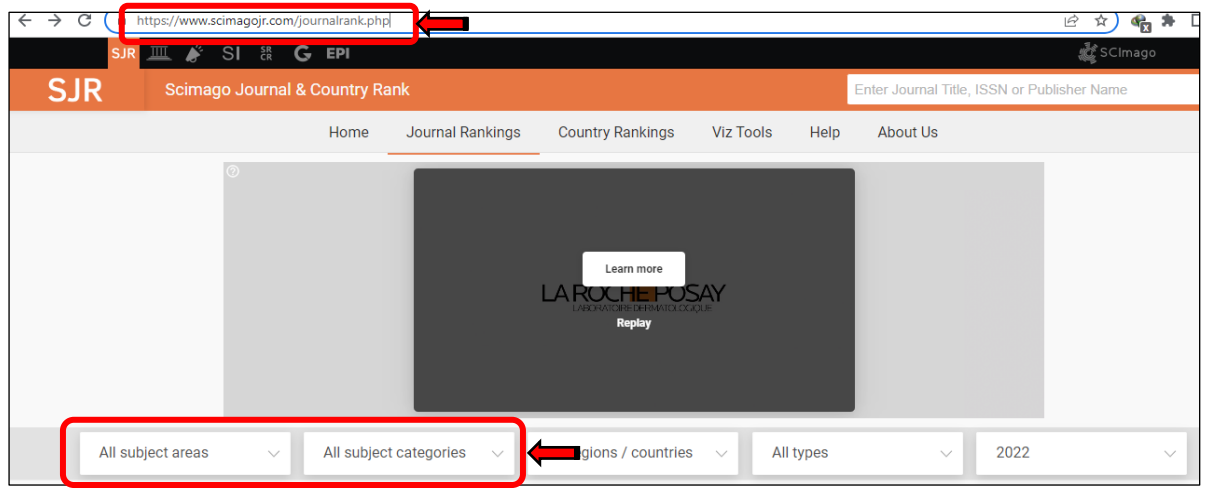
https://www.scimagojr.com/journalrank.php

SJR SI SR CR G EPI

SCImago

SJR Scimago Journal & Country Rank

Enter Journal Title, ISSN or Publisher Name

Home Journal Rankings Country Rankings Viz Tools Help About Us

Learn more

LA ROCHE POSAY
LABORATOIRE DERMATOLOGIQUE

Replay

All subject areas

All subject categories

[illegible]gions / countries

All types

2022